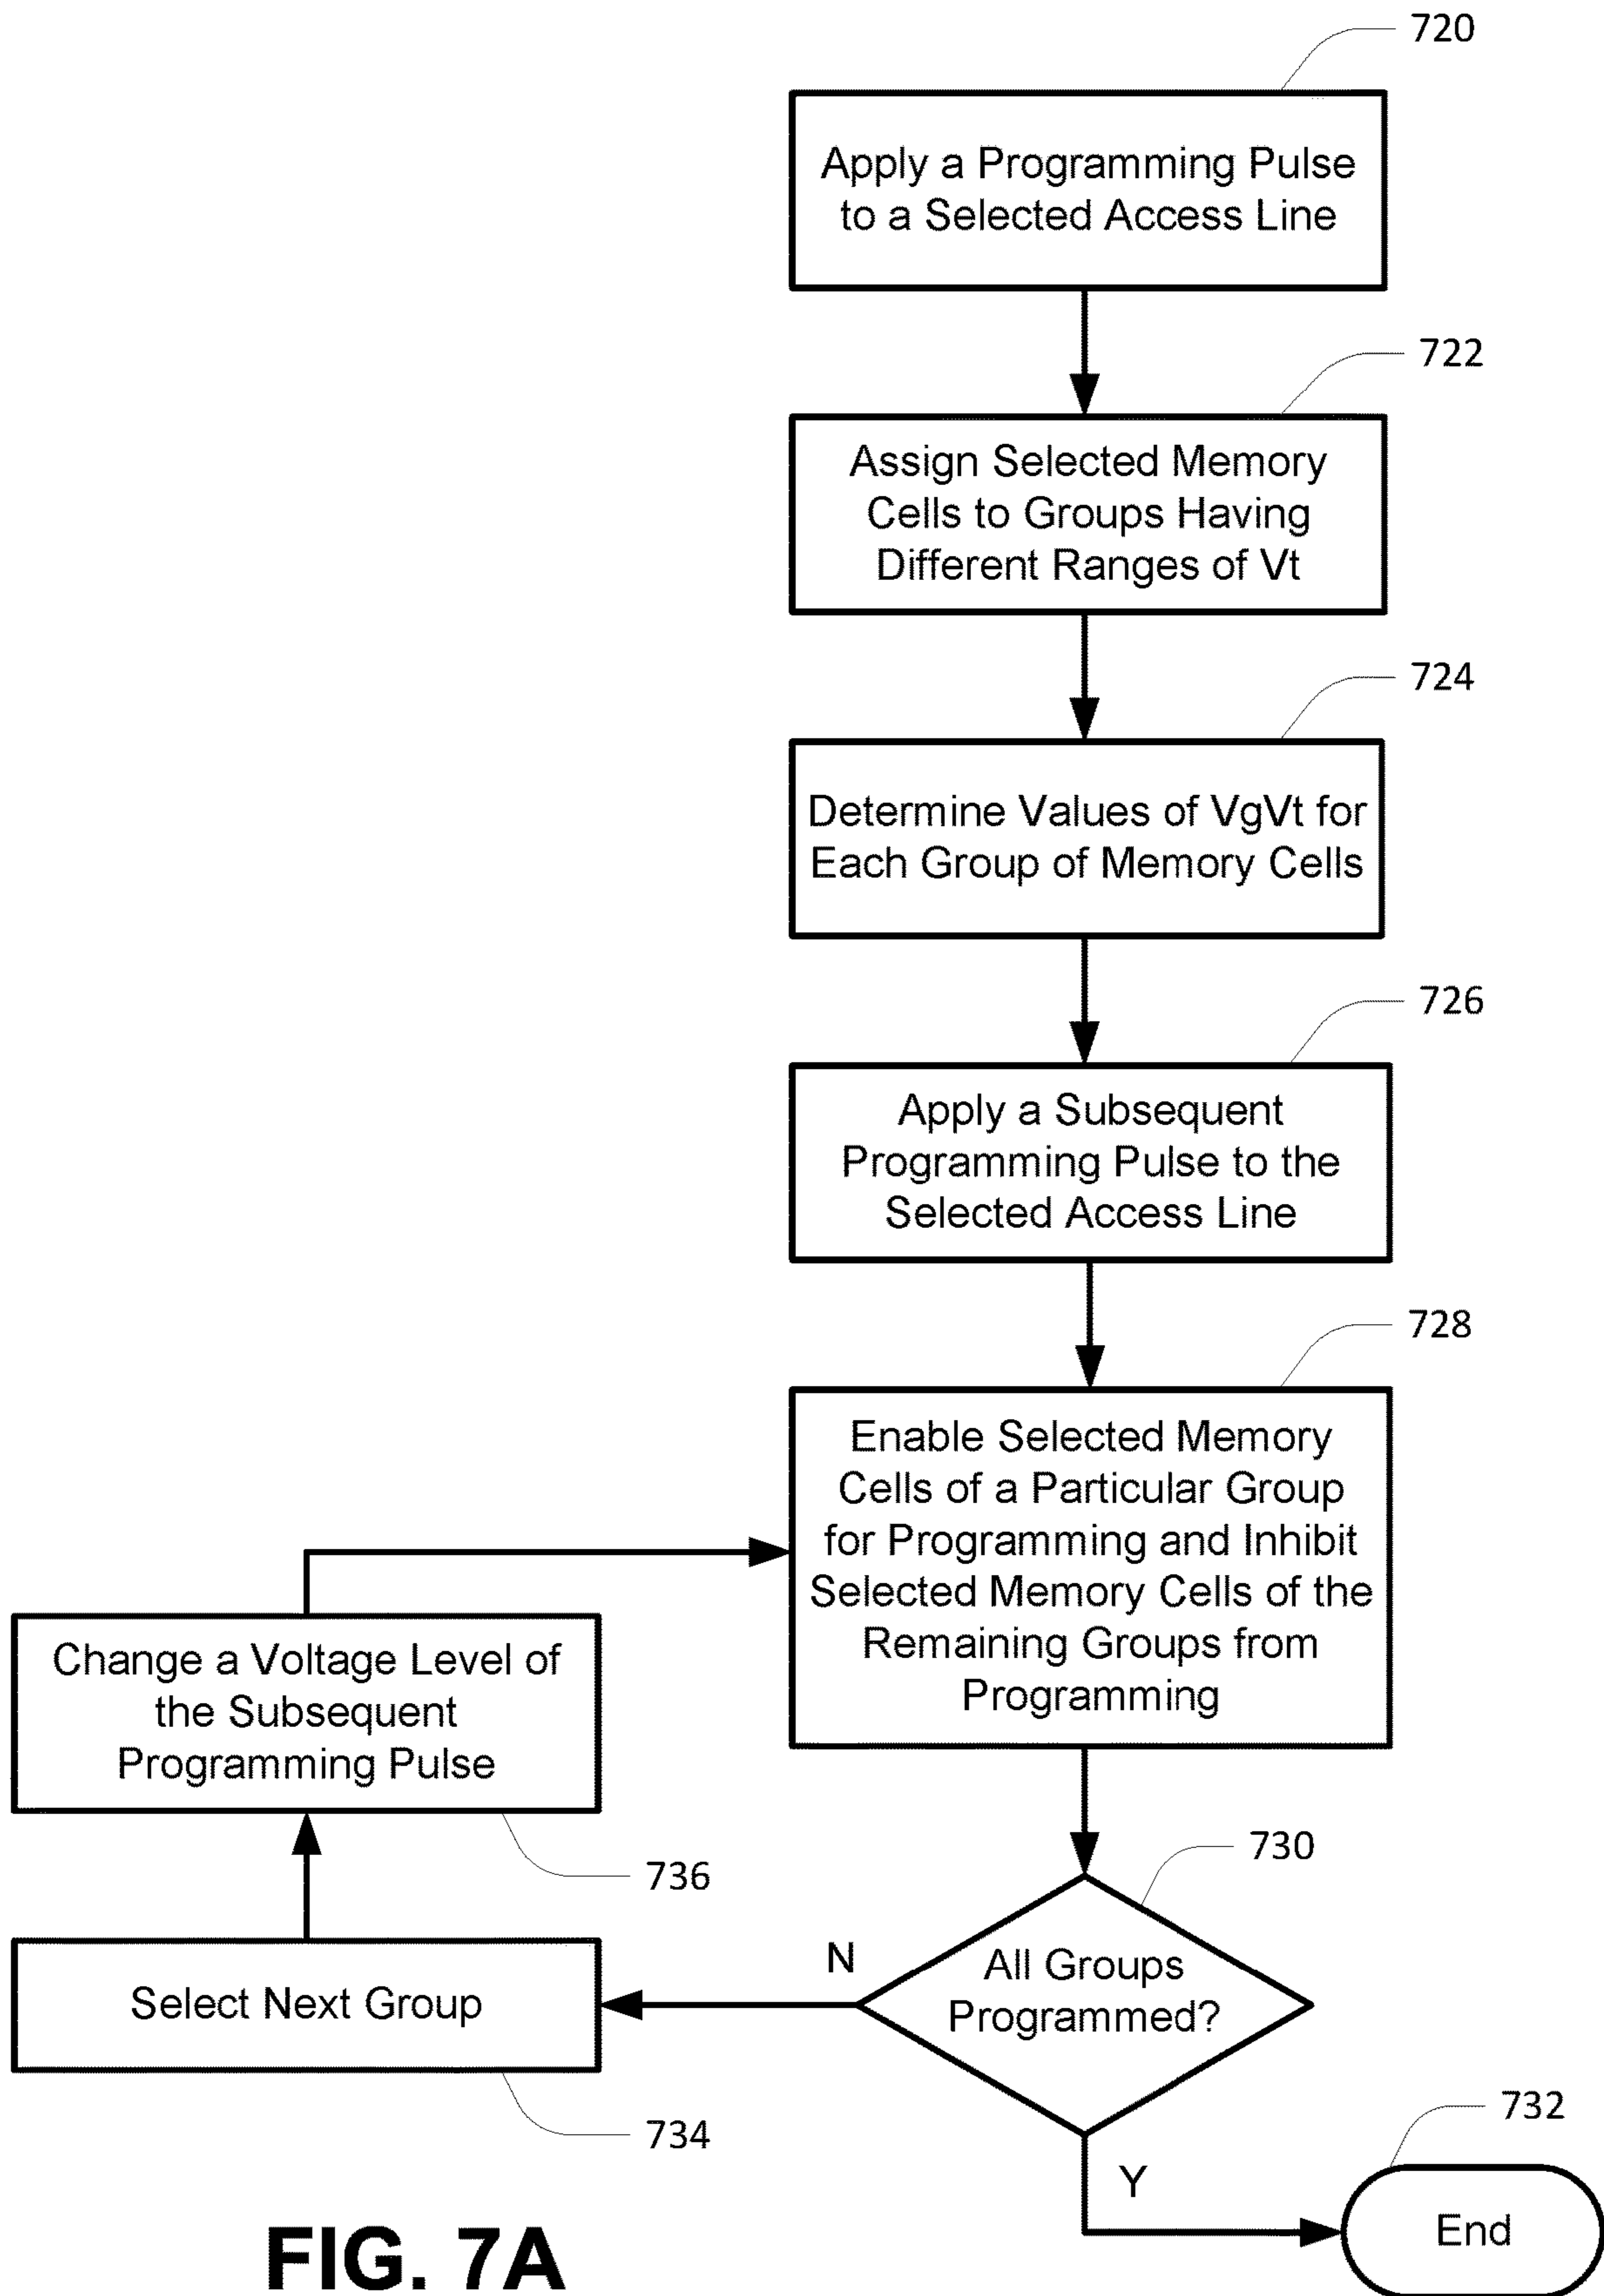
720

Apply a Programming Pulse to a Selected Access Line

722

Assign Selected Memory Cells to Groups Having Different Ranges of Vt

724

Determine Values of VgVt for Each Group of Memory Cells

726

Apply a Subsequent Programming Pulse to the Selected Access Line

728

Enable Selected Memory Cells of a Particular Group for Programming and Inhibit Selected Memory Cells of the Remaining Groups from Programming

Change a Voltage Level of the Subsequent Programming Pulse

736

730

N

All Groups Programmed?

Select Next Group

734

732

Y

End

FIG. 7A